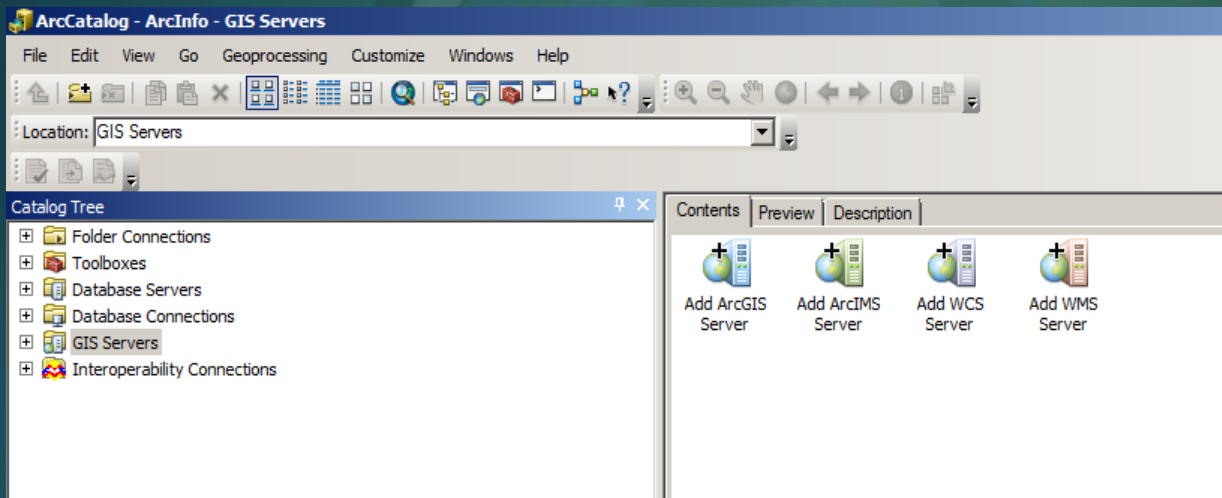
ArcCatalog - ArcInfo - GIS Servers

File Edit View Go Geoprocessing Customize Windows Help

Location: GIS Servers

Catalog Tree

Folder Connections
Toolboxes
Database Servers
Database Connections
GIS Servers
Interoperability Connections

Contents Preview Description

Add ArcGIS Server
Add ArcIMS Server
Add WCS Server
Add WMS Server